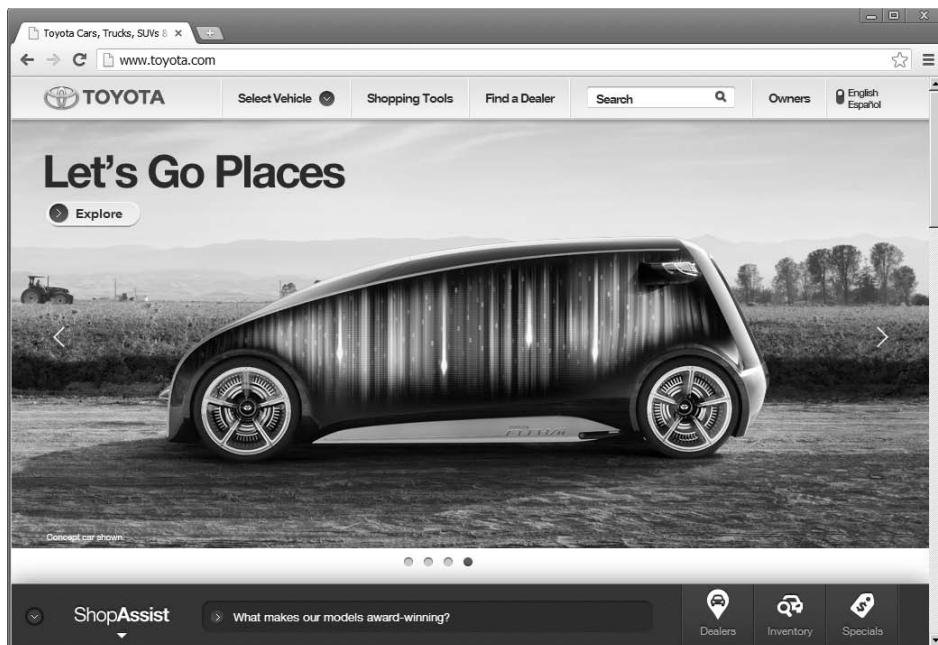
Toyota Cars, Trucks, SUVs & ×

www.toyota.com

TOYOTA

Select Vehicle

Shopping Tools

Find a Dealer

Search

Owners

English
Español

Let's Go Places

Explore

Concept car shown

ShopAssist

What makes our models award-winning?

Dealers

Inventory

Specials